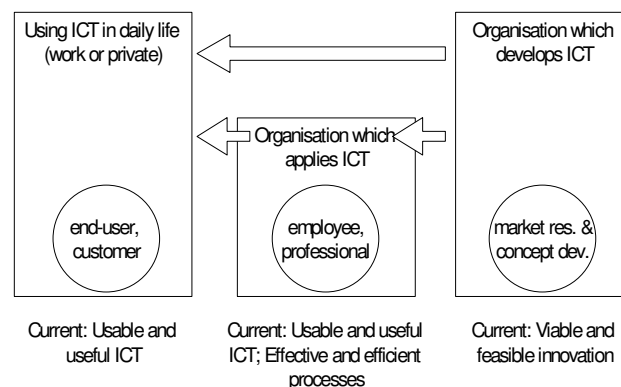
Using ICT in daily life (work or private)

end-user, customer

Organisation which applies ICT

employee, professional

Organisation which develops ICT

market res. & concept dev.

Current: Usable and useful ICT

Current: Usable and useful ICT; Effective and efficient processes

Current: Viable and feasible innovation